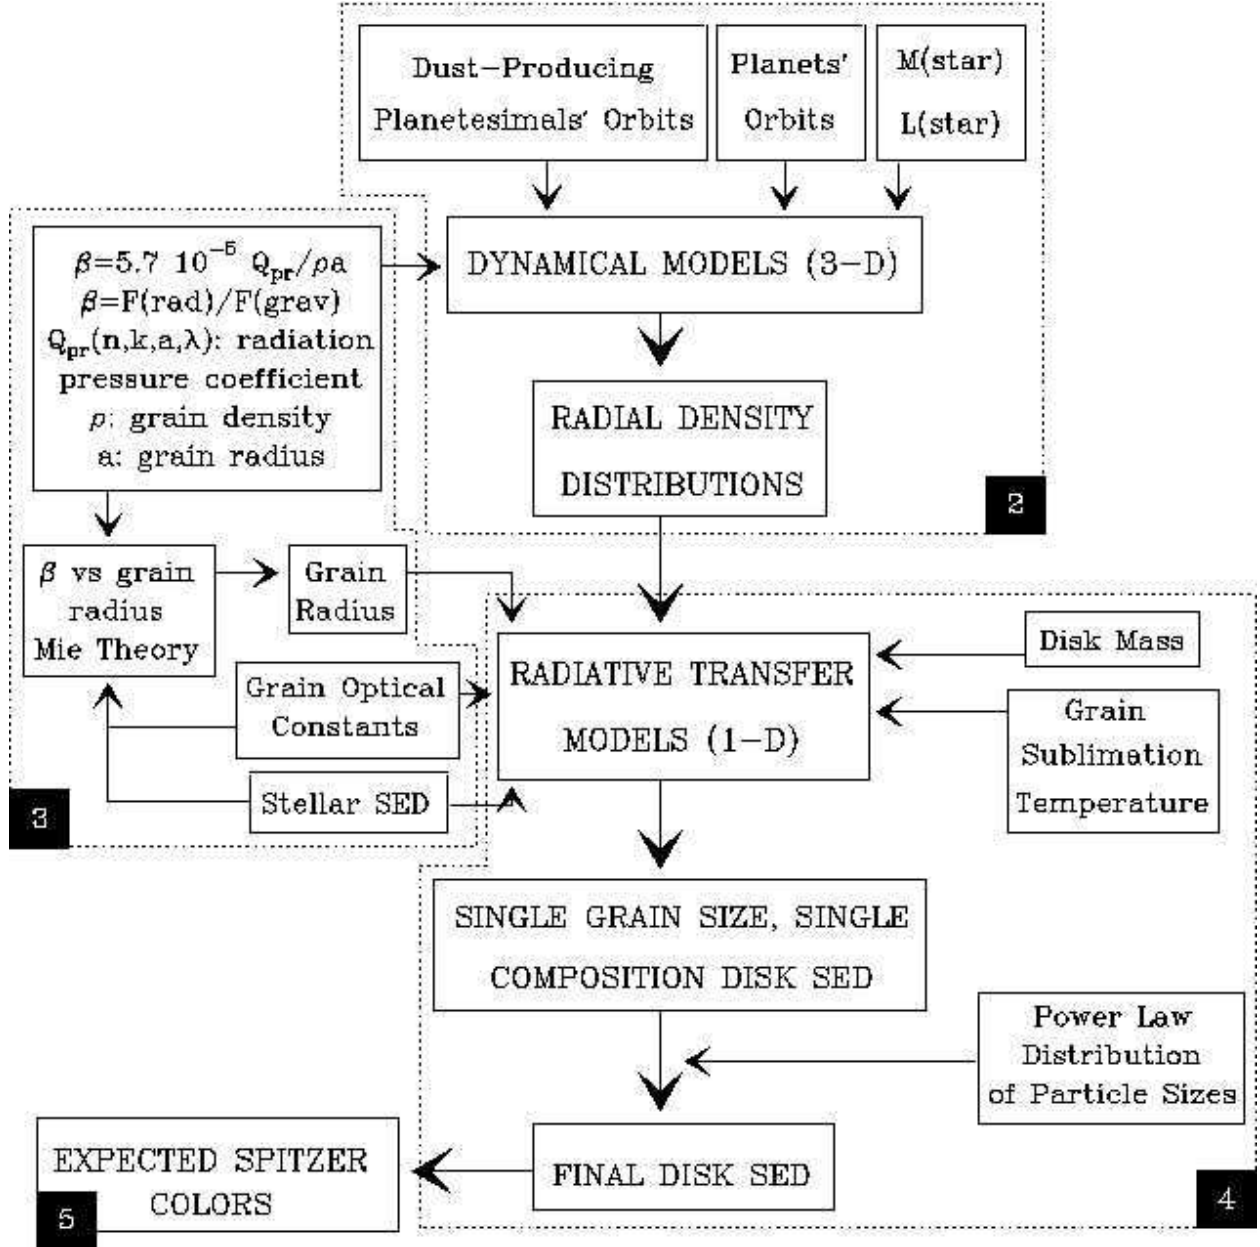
Dust–Producing Planetesimals' Orbits

Planets' Orbits

M(star)
L(star)

$\beta$=5.7 $10^{-5}$ $Q_{pr}/\rho a$
$\beta$=F(rad)/F(grav)
$Q_{pr}(n,k,a,\lambda)$: radiation pressure coefficient
$\rho$: grain density
a: grain radius

DYNAMICAL MODELS (3–D)

RADIAL DENSITY DISTRIBUTIONS

2

$\beta$ vs grain radius Mie Theory

Grain Radius

Grain Optical Constants

Stellar SED

3

RADIATIVE TRANSFER MODELS (1–D)

Disk Mass

Grain Sublimation Temperature

SINGLE GRAIN SIZE, SINGLE COMPOSITION DISK SED

Power Law Distribution of Particle Sizes

EXPECTED SPITZER COLORS

5

FINAL DISK SED

4